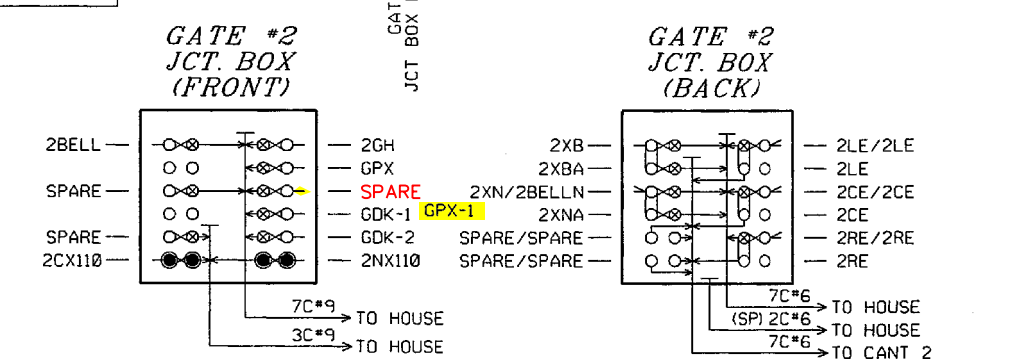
GATE #2
JCT. BOX
(FRONT)

GAT
JCT BOX

2BELL
SPARE
SPARE
2CX110

2GH
GPX
SPARE
GDK-1
GPX-1
GDK-2
2NX110

7C#9
TO HOUSE
3C#9
TO HOUSE

GATE #2
JCT. BOX
(BACK)

2XB
2XBA
2XN/2BELLN
2XNA
SPARE/SPARE
SPARE/SPARE

2LE/2LE
2LE
2CE/2CE
2CE
2RE/2RE
2RE

7C#6
TO HOUSE
(SP) 2C#6
TO HOUSE
7C#6
TO CANT 2